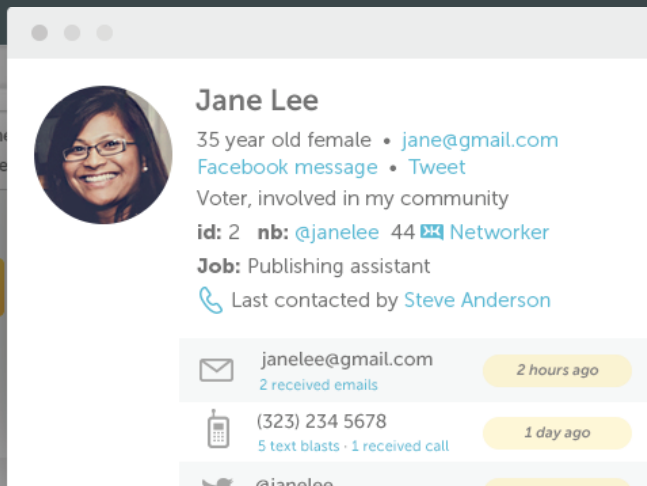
Jane Lee

35 year old female • jane@gmail.com
Facebook message • Tweet
Voter, involved in my community
id: 2 nb: @janelee 44 Networker
Job: Publishing assistant
Last contacted by Steve Anderson

janelee@gmail.com
2 received emails
2 hours ago

(323) 234 5678
5 text blasts · 1 received call
1 day ago

@janelee